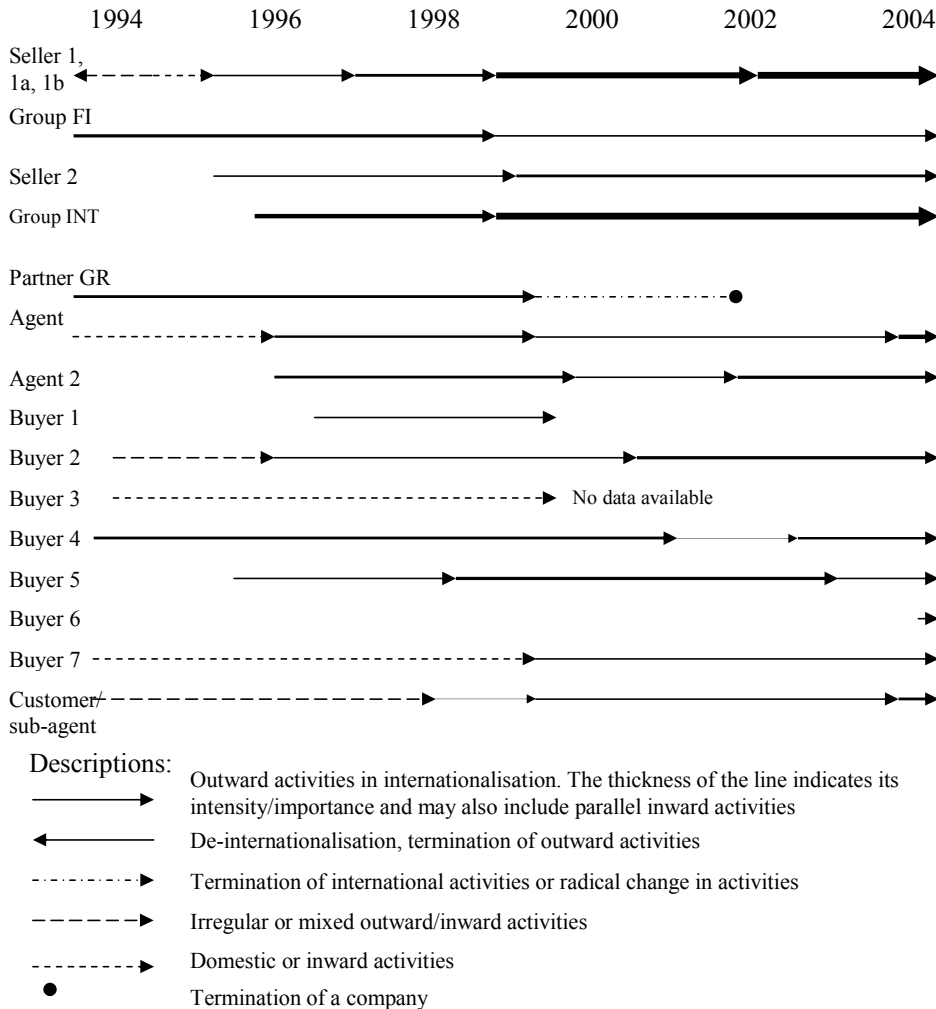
1994 1996 1998 2000 2002 2004

Seller 1, 1a, 1b

Group FI

Seller 2

Group INT

Partner GR

Agent

Agent 2

Buyer 1

Buyer 2

Buyer 3

No data available

Buyer 4

Buyer 5

Buyer 6

Buyer 7

Customer/ sub-agent

Descriptions:

Outward activities in internationalisation. The thickness of the line indicates its intensity/importance and may also include parallel inward activities

De-internationalisation, termination of outward activities

Termination of international activities or radical change in activities

Irregular or mixed outward/inward activities

Domestic or inward activities

Termination of a company